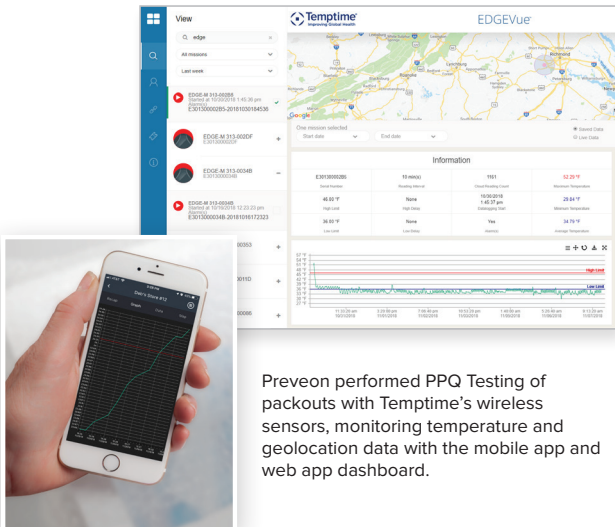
View

edge

All missions

Last week

EDGE-M 313-002B5
Started at 10/30/2018 1:45:36 pm
E30130000285-20181030184536

EDGE-M 313-002DF

EDGE-M 313-0034B

EDGE-M 313-0034B
Started at 10/16/2018 12:23:23 pm
E3013000034B-20181016172323

Temptime
Improving Global Health

EDGEVue

One mission selected

Start date

End date

Saved Data

Live Data

Information

| E30130000285 | 15 min(s) | 1161 | 53.25 °F |
|---|---|---|---|
| Serial Number | Reading Interval | Cloud Reading Count | Maximum Temperature |
| 46.00 °F | None | 10/30/2018 1:45:37 pm | 28.04 °F |
| High Limit | High Delay | Datalogging Start | Minimum Temperature |
| 36.00 °F | None | Yes | 34.79 °F |
| Low Limit | Low Delay | Alarm(s) | Average Temperature |

High Limit

Low Limit

Preveon performed PPQ Testing of packouts with Temptime's wireless sensors, monitoring temperature and geolocation data with the mobile app and web app dashboard.